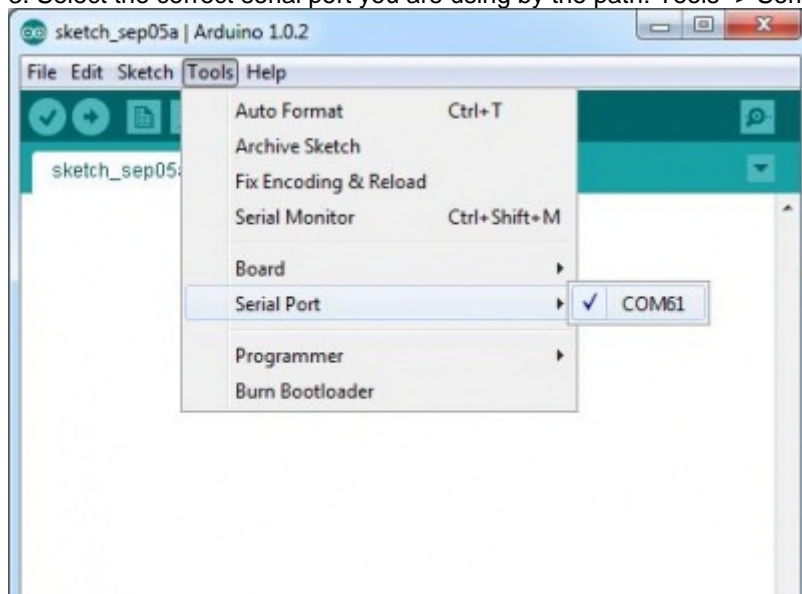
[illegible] Select the correct serial port you are using by the path: Tools -> Com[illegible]

sketch_sep05a | Arduino 1.0.2

File Edit Sketch Tools Help

sketch_sep05a

Auto Format Ctrl+T
Archive Sketch
Fix Encoding & Reload
Serial Monitor Ctrl+Shift+M
Board
Serial Port
Programmer
Burn Bootloader

✓ COM61